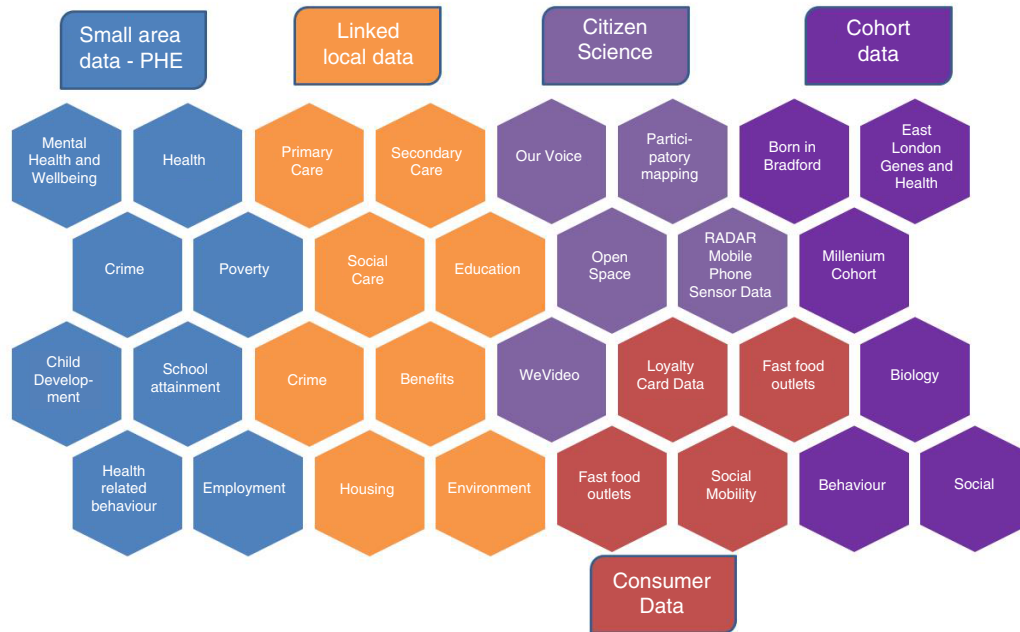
Small area data - PHE

Linked local data

Citizen Science

Cohort data

Mental Health and Wellbeing

Health

Primary Care

Secondary Care

Our Voice

Participatory mapping

Born in Bradford

East London Genes and Health

Crime

Poverty

Social Care

Education

Open Space

RADAR Mobile Phone Sensor Data

Millenium Cohort

Child Development

School attainment

Crime

Benefits

WeVideo

Loyalty Card Data

Fast food outlets

Biology

Health related behaviour

Employment

Housing

Environment

Fast food outlets

Social Mobility

Behaviour

Social

Consumer Data